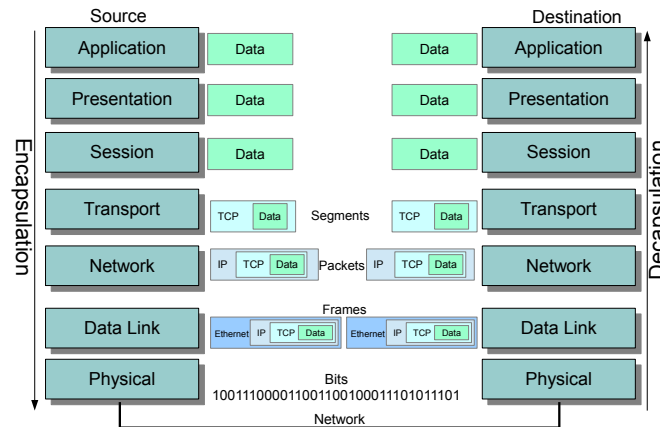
Source

Destination

Encapsulation

Decapsulation

Application | Data | Data | Application

Presentation | Data | Data | Presentation

Session | Data | Data | Session

Transport | TCP Data | Segments | TCP Data | Transport

Network | IP TCP Data | Packets | IP TCP Data | Network

Frames

Data Link | Ethernet IP TCP Data | Ethernet IP TCP Data | Data Link

Physical | Bits 1001110000110011001000111010111011101 | Physical

Network